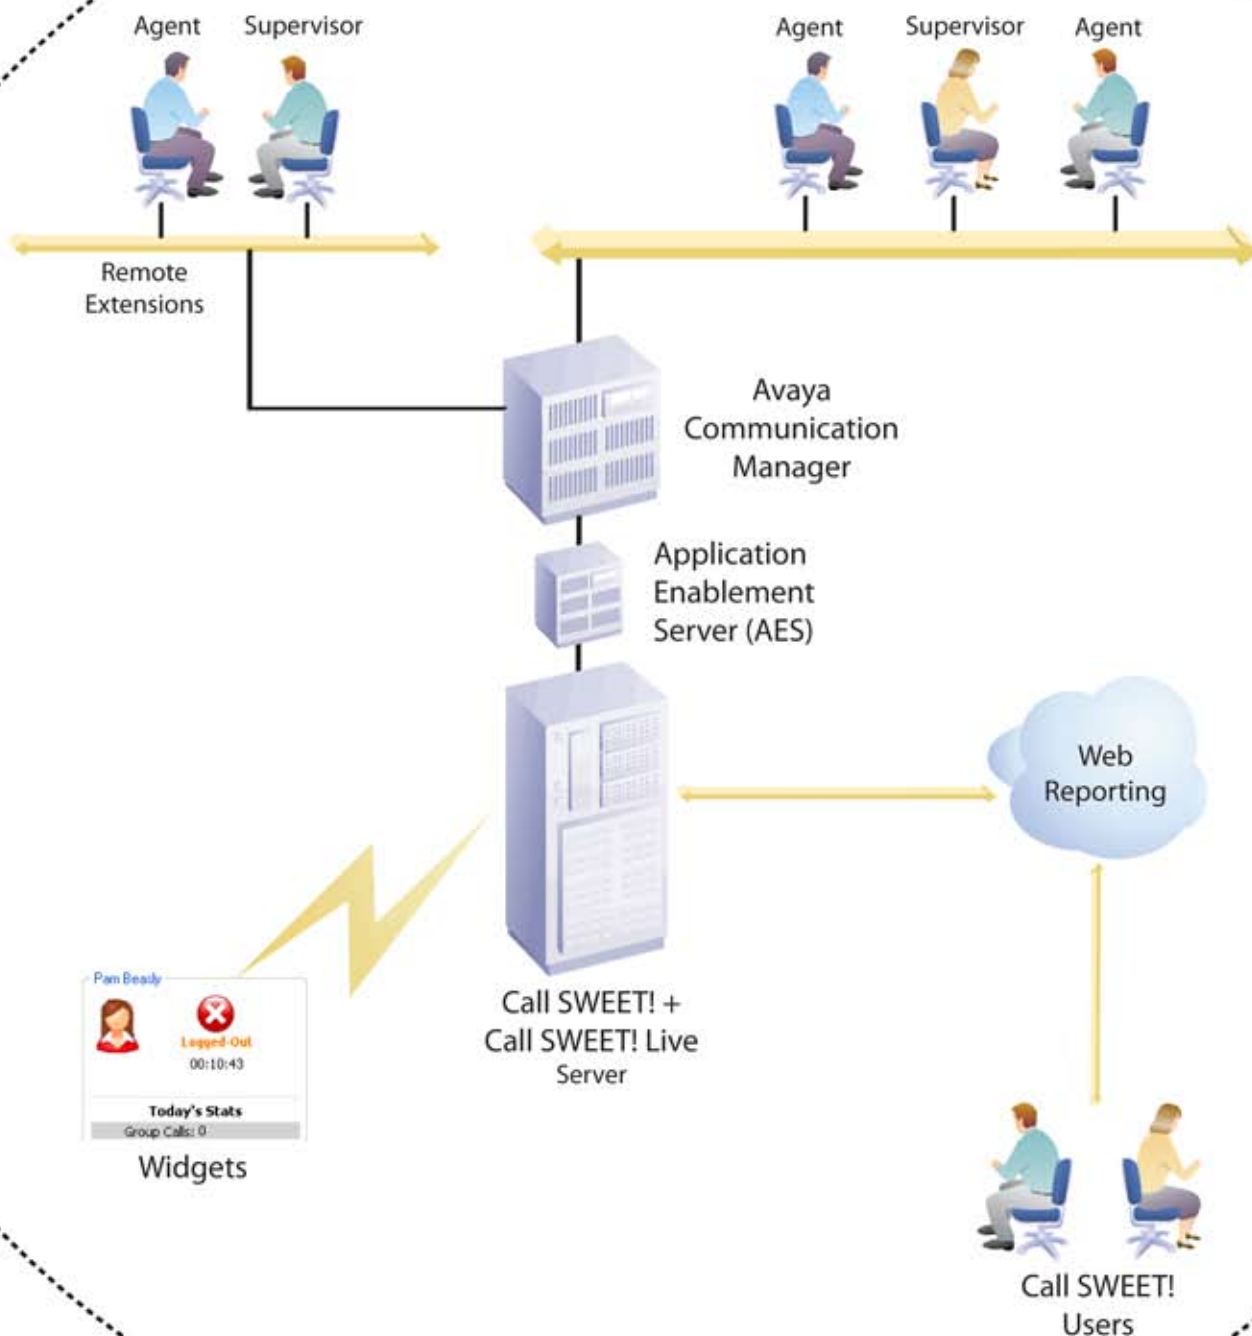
Agent Supervisor

Agent Supervisor Agent

Remote Extensions

Avaya Communication Manager

Application Enablement Server (AES)

Web Reporting

Pam Beady

Logged-Out
00:10:43

Today's Stats
Group Calls: 0

Widgets

Call SWEET! + Call SWEET! Live Server

Call SWEET! Users